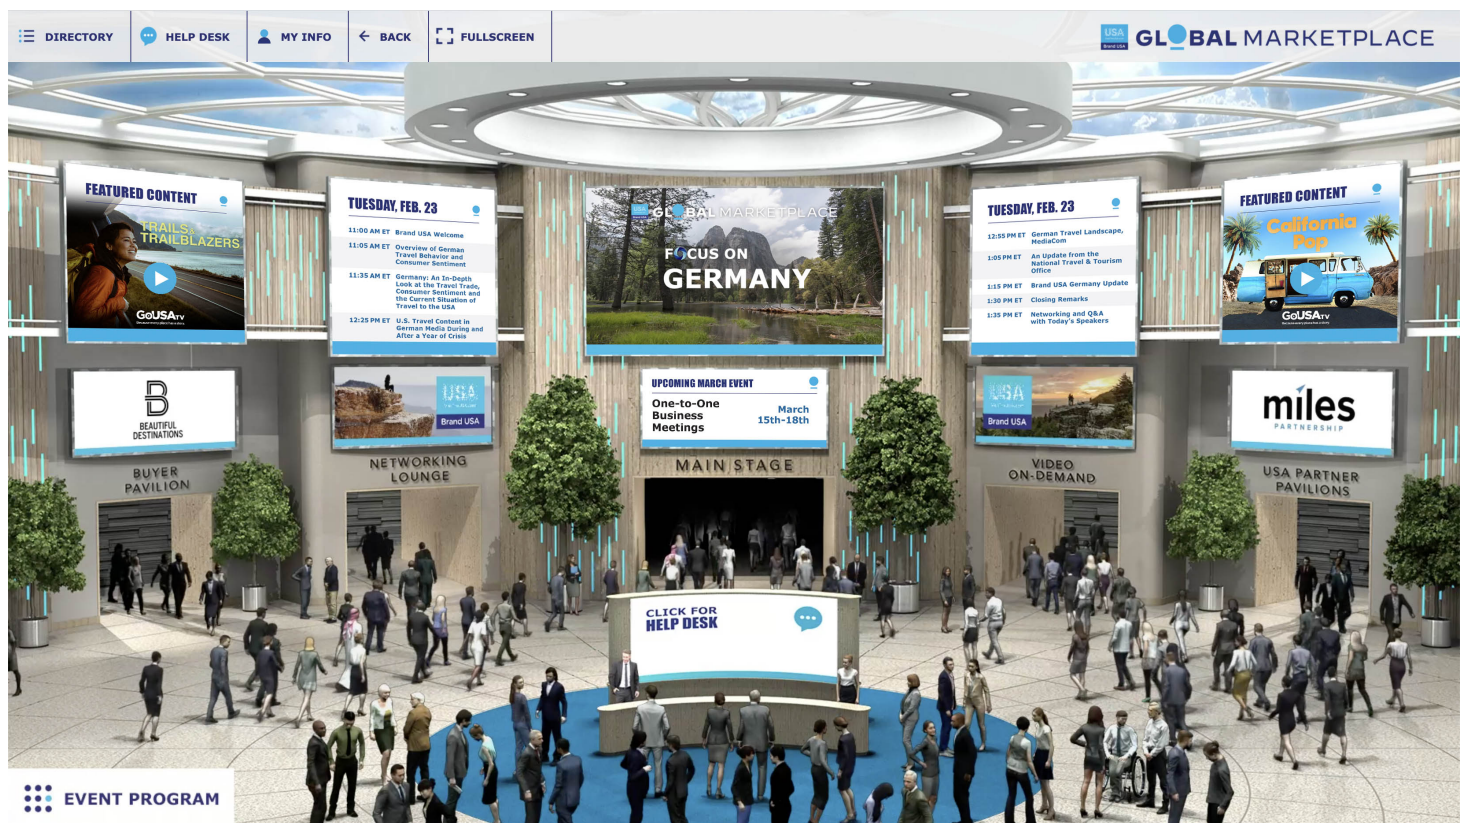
DIRECTORY HELP DESK MY INFO BACK FULLSCREEN

USA Brand USA GLOBAL MARKETPLACE

FEATURED CONTENT

TRAILS TRAILBLAZERS

GoUSATV

TUESDAY, FEB. 23

11:00 AM ET Brand USA Welcome

11:05 AM ET Overview of German Travel Behavior and Consumer Sentiment

11:35 AM ET Germany: An In-Depth Look at the Travel Trade, Consumer Sentiment and the Current Situation of Travel to the USA

12:25 PM ET U.S. Travel Content in German Media During and After a Year of Crisis

GLOBAL MARKETPLACE

FOCUS ON GERMANY

TUESDAY, FEB. 23

12:55 PM ET German Travel Landscape, MediaCom

1:05 PM ET An Update from the National Travel & Tourism Office

1:15 PM ET Brand USA Germany Update

1:30 PM ET Closing Remarks

1:35 PM ET Networking and Q&A with Today's Speakers

FEATURED CONTENT

California Pop

GoUSATV

B BEAUTIFUL DESTINATIONS

BUYER PAVILION

USA Brand USA

NETWORKING LOUNGE

UPCOMING MARCH EVENT

One-to-One Business Meetings

March 15th-18th

MAIN STAGE

USA Brand USA

VIDEO ON-DEMAND

miles PARTNERSHIP

USA PARTNER PAVILIONS

CLICK FOR HELP DESK

EVENT PROGRAM